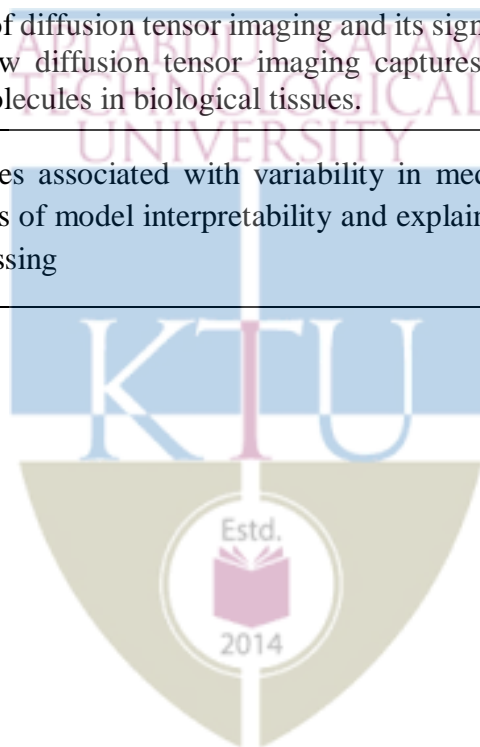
of diffusion tensor imaging and its sign
w diffusion tensor imaging captures
olecules in biological tissues.

es associated with variability in med
s of model interpretability and explain
ssing

ABDUL KALAM
TECHNOLOGICAL
UNIVERSITY

KTU

Estd.

2014